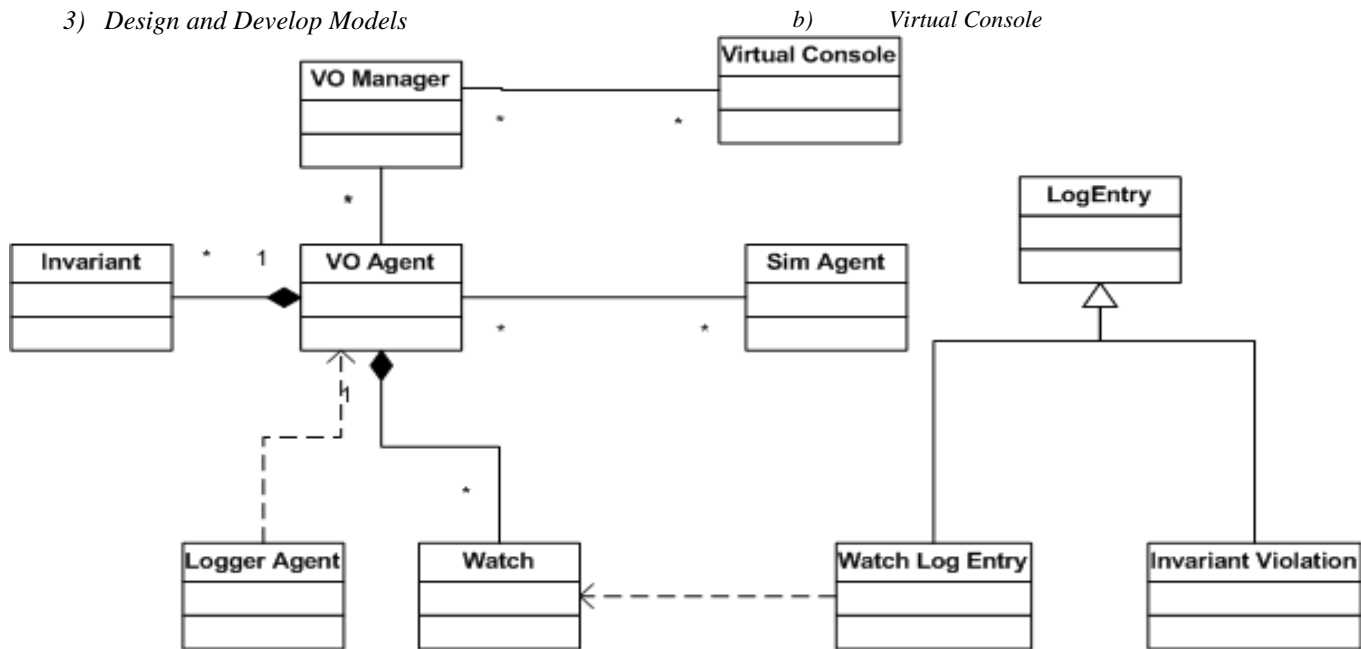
3) Design and Develop Models

b) Virtual Console

VO Manager

Virtual Console

*

*

*

LogEntry

Invariant

*

1

VO Agent

Sim Agent

*

*

1

*

Logger Agent

Watch

Watch Log Entry

Invariant Violation